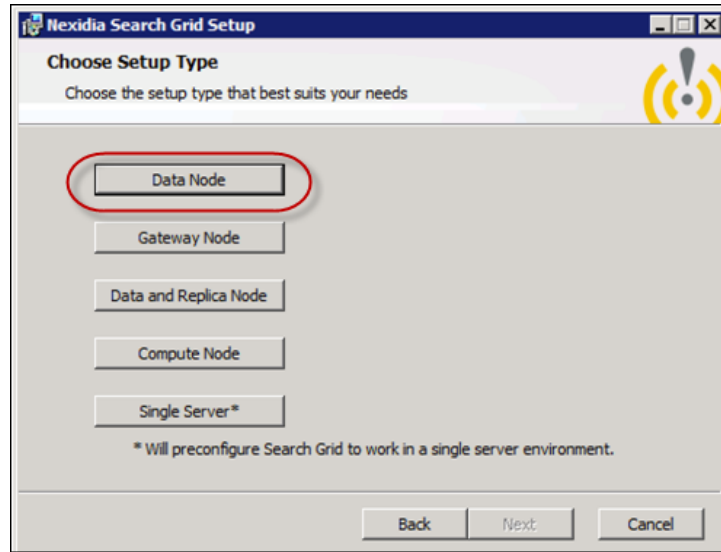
Nexidia Search Grid Setup

Choose Setup Type

Choose the setup type that best suits your needs

Data Node

Gateway Node

Data and Replica Node

Compute Node

Single Server*

* Will preconfigure Search Grid to work in a single server environment.

Back

Next

Cancel